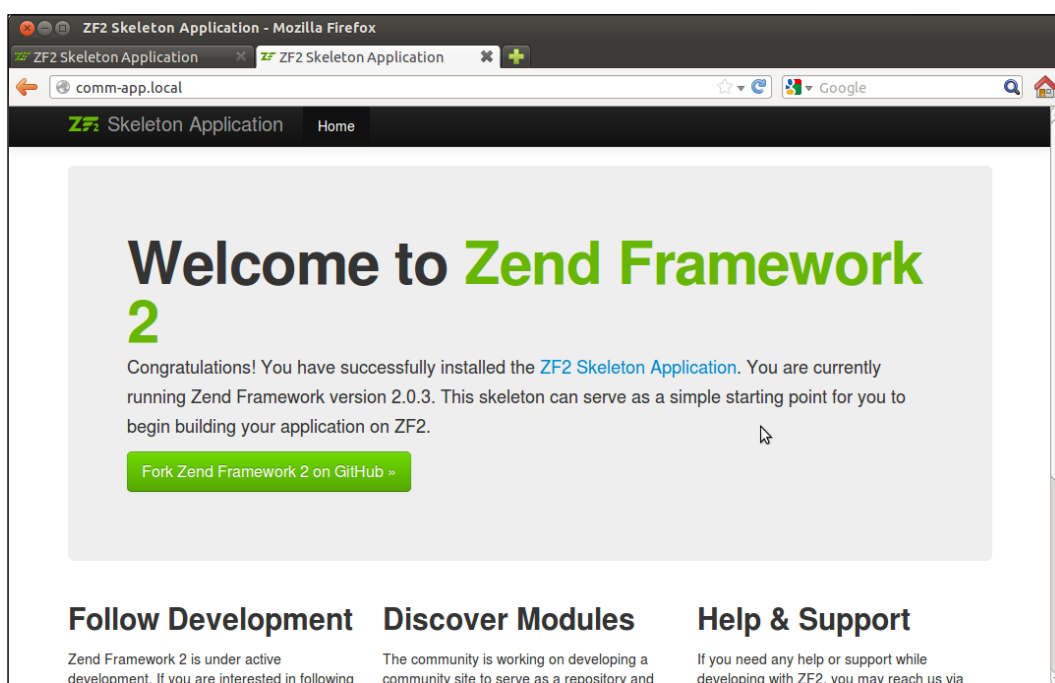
ZF2 Skeleton Application - Mozilla Firefox

ZF2 Skeleton Application

ZF2 Skeleton Application

comm-app.local

Google

ZF2 Skeleton Application

Home

Welcome to Zend Framework 2

Congratulations! You have successfully installed the ZF2 Skeleton Application. You are currently running Zend Framework version 2.0.3. This skeleton can serve as a simple starting point for you to begin building your application on ZF2.

Fork Zend Framework 2 on GitHub »

Follow Development

Zend Framework 2 is under active development. If you are interested in following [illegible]

Discover Modules

The community is working on developing a community site to serve as a repository and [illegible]

Help & Support

If you need any help or support while developing with ZF2, you may reach us via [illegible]